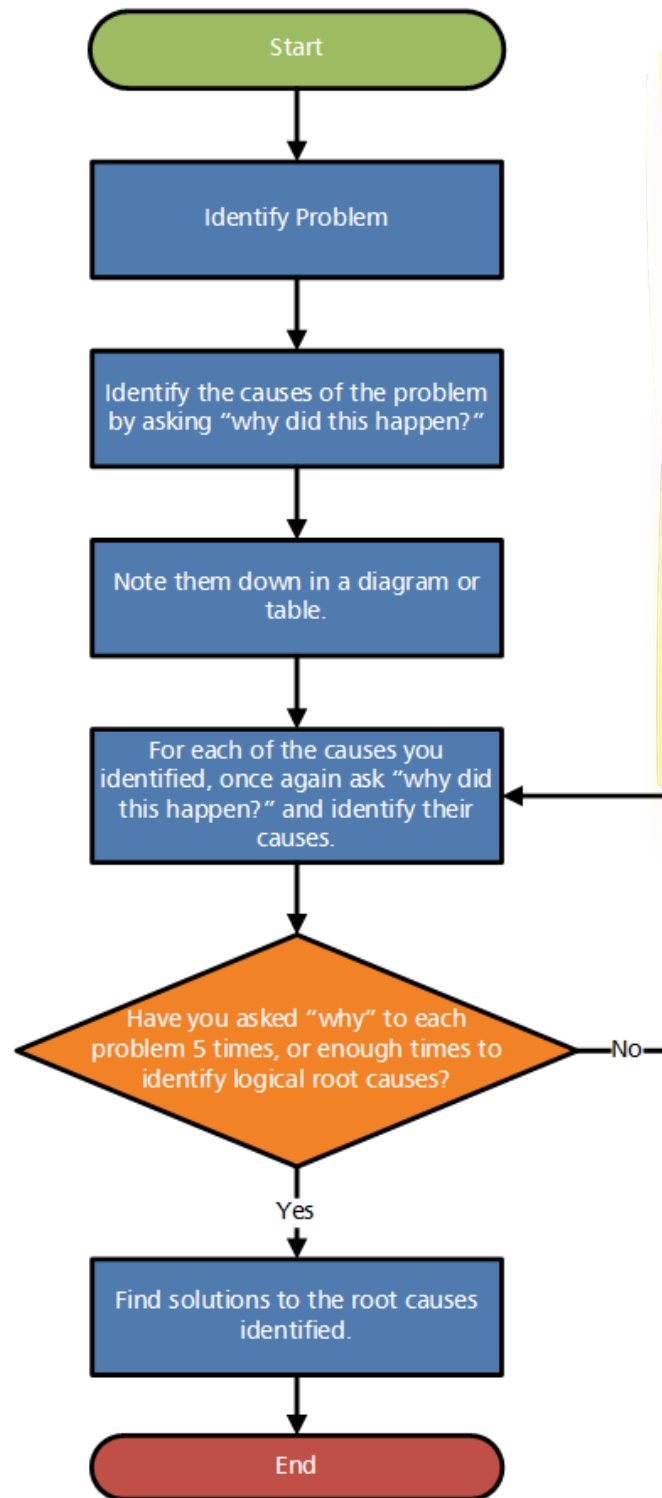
Start

Identify Problem

Identify the causes of the problem by asking "why did this happen?"

Note them down in a diagram or table.

For each of the causes you identified, once again ask "why did this happen?" and identify their causes.

Have you asked "why" to each problem 5 times, or enough times to identify logical root causes?

No

Yes

Find solutions to the root causes identified.

End